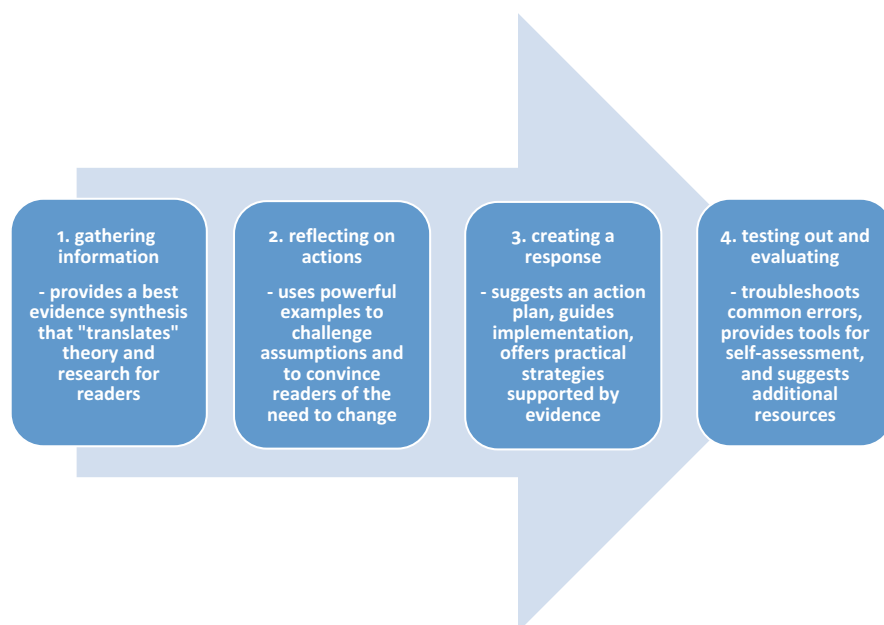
1. gathering information

- provides a best evidence synthesis that "translates" theory and research for readers

2. reflecting on actions

- uses powerful examples to challenge assumptions and to convince readers of the need to change

3. creating a response

- suggests an action plan, guides implementation, offers practical strategies supported by evidence

4. testing out and evaluating

- troubleshoots common errors, provides tools for self-assessment, and suggests additional resources